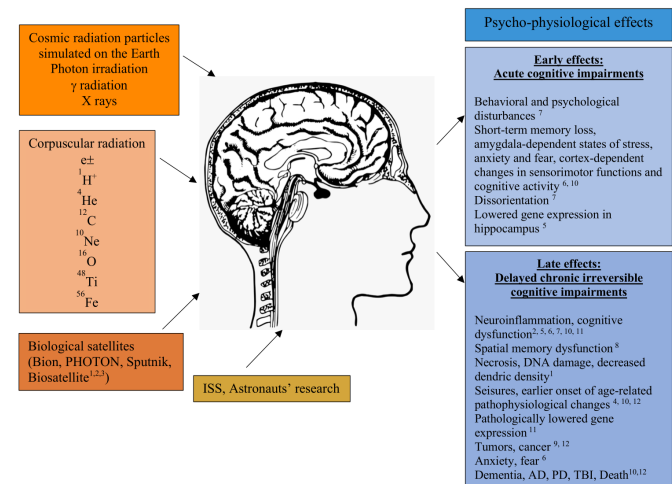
Cosmic radiation particles simulated on the Earth
Photon irradiation
γ radiation
X rays

Corpuscular radiation
e±
$^{1}H^{+}$
$^{4}He$
$^{12}C$
$^{10}Ne$
$^{16}O$
$^{48}Ti$
$^{56}Fe$

Biological satellites (Bion, PHOTON, Sputnik, Biosatellite$^{1,2,3}$)

ISS, Astronauts' research

Psycho-physiological effects

Early effects:
Acute cognitive impairments

Behavioral and psychological disturbances $^{7}$
Short-term memory loss, amygdala-dependent states of stress, anxiety and fear, cortex-dependent changes in sensorimotor functions and cognitive activity $^{6, 10}$
Disorientation $^{7}$
Lowered gene expression in hippocampus $^{5}$

Late effects:
Delayed chronic irreversible cognitive impairments

Neuroinflammation, cognitive dysfunction$^{2, 5, 6, 7, 10, 11}$
Spatial memory dysfunction $^{8}$
Necrosis, DNA damage, decreased dendric density$^{1}$
Seisures, earlier onset of age-related pathophysiological changes $^{4, 10, 12}$
Pathologically lowered gene expression $^{11}$
Tumors, cancer $^{9, 12}$
Anxiety, fear $^{6}$
Dementia, AD, PD, TBI, Death$^{10,12}$